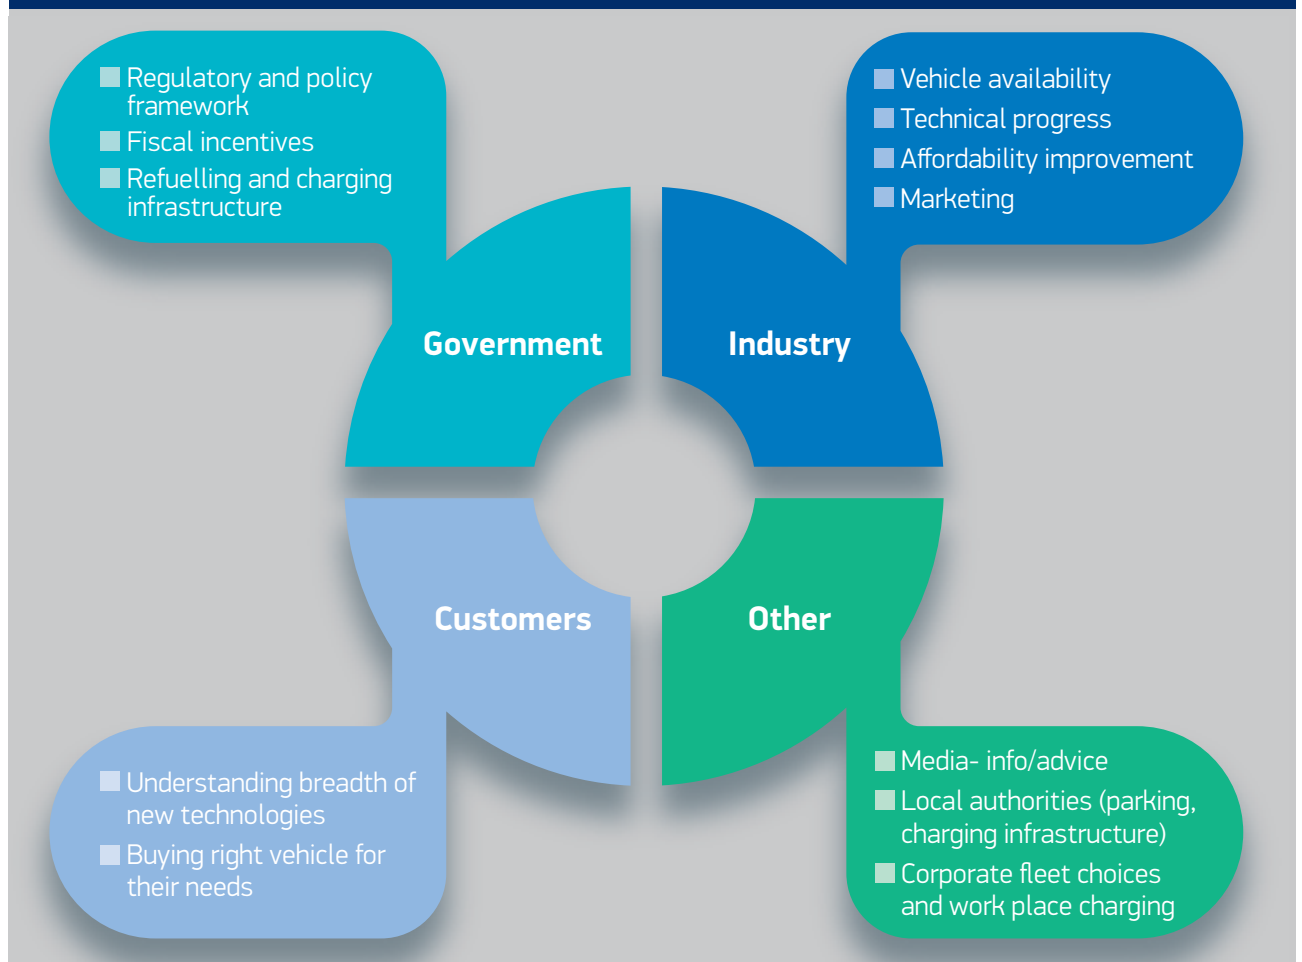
Regulatory and policy framework
Fiscal incentives
Refuelling and charging infrastructure

Vehicle availability
Technical progress
Affordability improvement
Marketing

Government

Industry

Customers

Other

Understanding breadth of new technologies
Buying right vehicle for their needs

Media- info/advice
Local authorities (parking, charging infrastructure)
Corporate fleet choices and work place charging